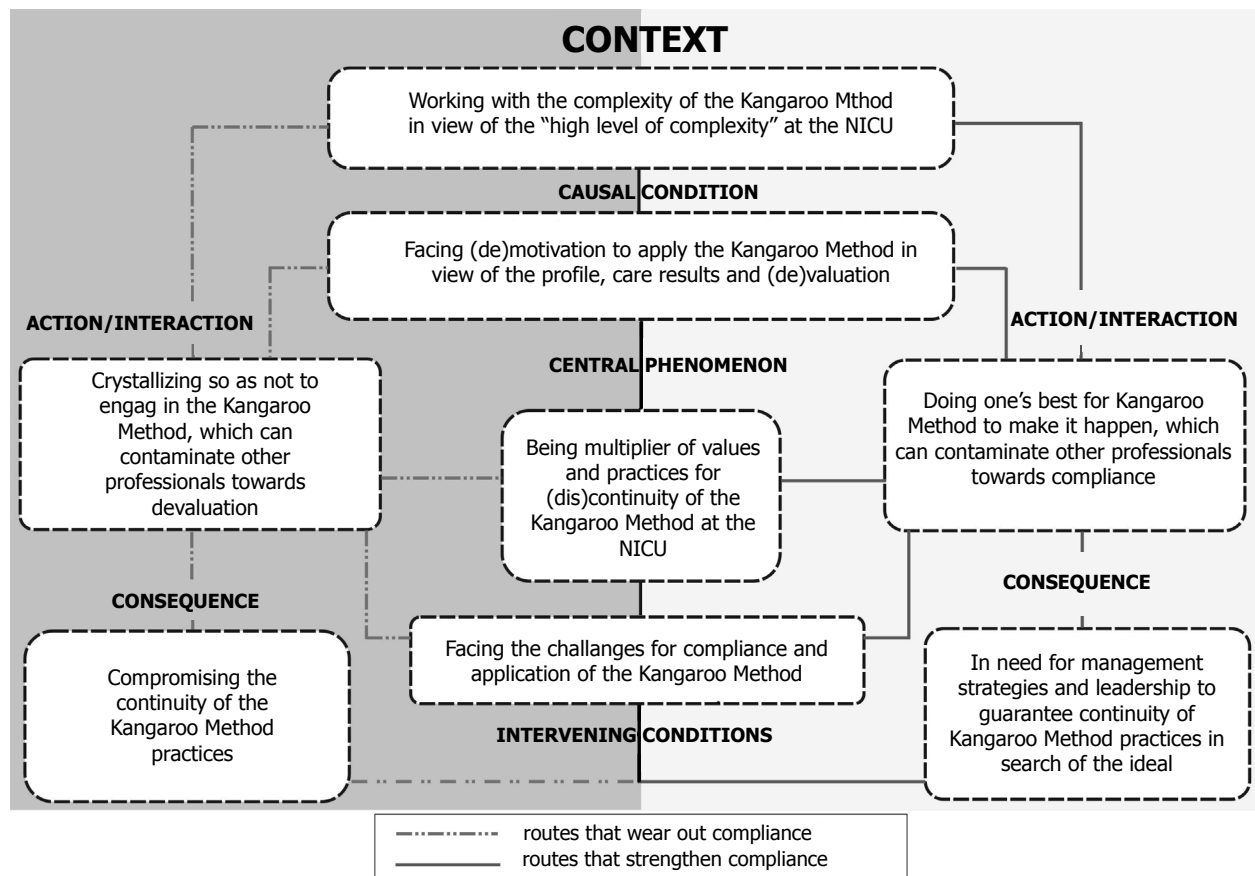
CONTEXT

Working with the complexity of the Kangaroo Mthod in view of the "high level of complexity" at the NICU

CAUSAL CONDITION

Facing (de)motivation to apply the Kangaroo Method in view of the profile, care results and (de)valuation

ACTION/INTERACTION

ACTION/INTERACTION

CENTRAL PHENOMENON

Crystallizing so as not to engag in the Kangaroo Method, which can contaminate other professionals towards devaluation

Being multiplier of values and practices for (dis)continuity of the Kangaroo Method at the NICU

Doing one's best for Kangaroo Method to make it happen, which can contaminate other professionals towards compliance

CONSEQUENCE

CONSEQUENCE

Compromising the continuity of the Kangaroo Method practices

Facing the challanges for compliance and application of the Kangaroo Method

In need for management strategies and leadership to guarantee continuity of Kangaroo Method practices in search of the ideal

INTERVENING CONDITIONS

routes that wear out compliance
routes that strengthen compliance